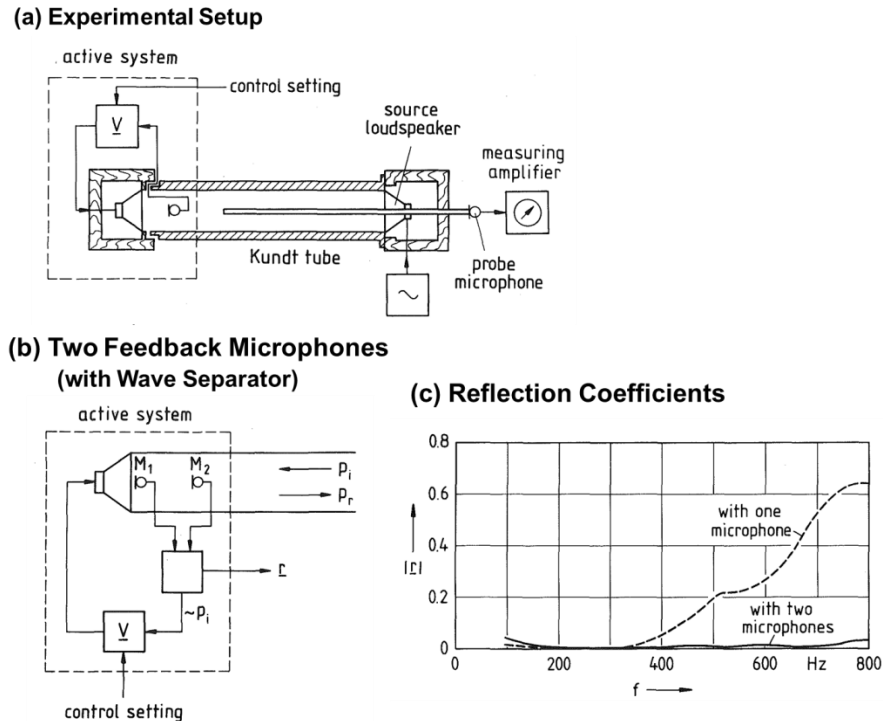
(a) Experimental Setup

active system

control setting

$\underline{V}$

source loudspeaker

measuring amplifier

Kundt tube

probe microphone

(b) Two Feedback Microphones (with Wave Separator)

active system

$M_1$

$M_2$

$p_i$

$p_r$

$\underline{r}$

$\sim p_i$

$\underline{V}$

control setting

(c) Reflection Coefficients

0.8

0.6

0.4

0.2

0

$|\underline{r}|$

with one microphone

with two microphones

0

200

400

600

Hz

800

f